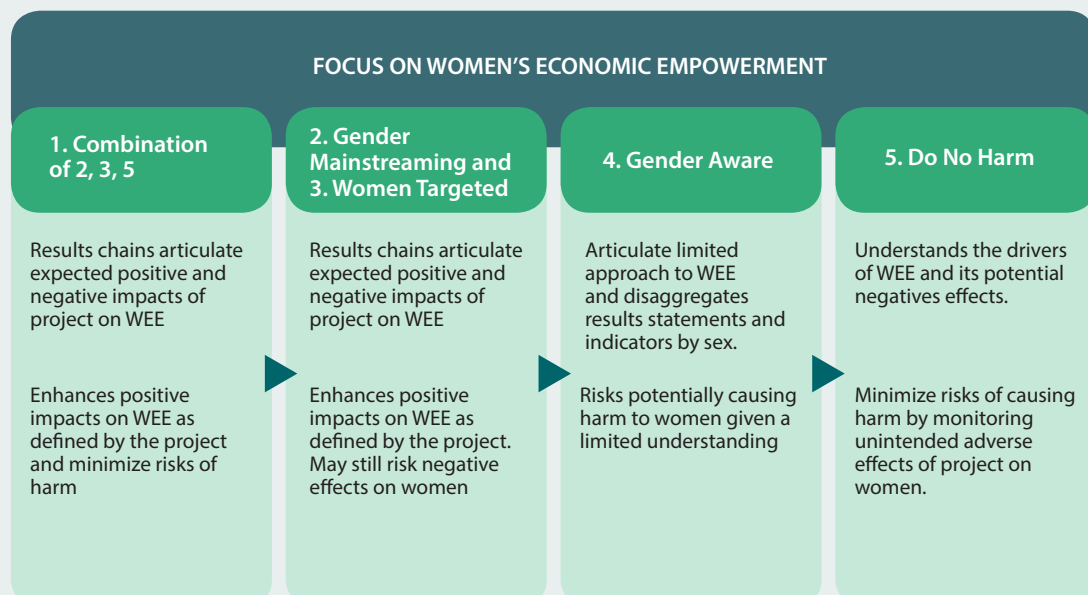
FOCUS ON WOMEN'S ECONOMIC EMPOWERMENT

1. Combination of 2, 3, 5

Results chains articulate expected positive and negative impacts of project on WEE

Enhances positive impacts on WEE as defined by the project and minimize risks of harm

2. Gender Mainstreaming and 3. Women Targeted

Results chains articulate expected positive and negative impacts of project on WEE

Enhances positive impacts on WEE as defined by the project. May still risk negative effects on women

4. Gender Aware

Articulate limited approach to WEE and disaggregates results statements and indicators by sex.

Risks potentially causing harm to women given a limited understanding

5. Do No Harm

Understands the drivers of WEE and its potential negatives effects.

Minimize risks of causing harm by monitoring unintended adverse effects of project on women.